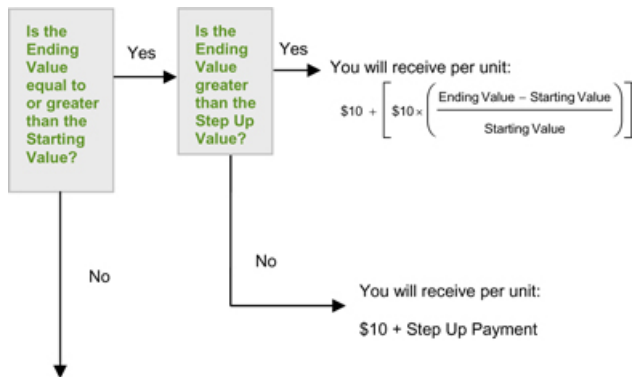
Is the Ending Value equal to or greater than the Starting Value?

Yes

Is the Ending Value greater than the Step Up Value?

Yes

You will receive per unit:

$\$10 + \left[ \$10 \times \left( \frac{\text{Ending Value} - \text{Starting Value}}{\text{Starting Value}} \right) \right]$

No

No

You will receive per unit:

$10 + Step Up Payment